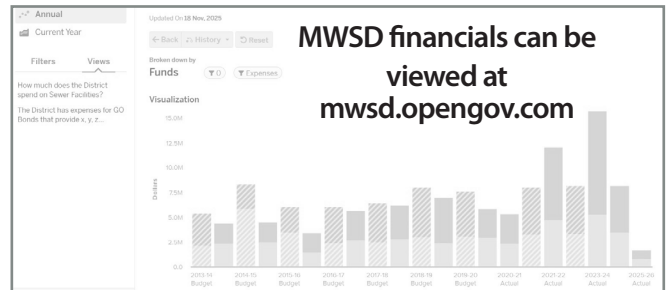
Annual
Current Year
Filters
Views
How much does the District spend on Sewer Facilities?
The District has expenses for GO Bonds that provide x, y, z...
Updated On 18 Nov, 2025
← Back
History
Reset
Broken down by
Funds
Expenses
Visualization
MWSD financials can be viewed at mwsd.opengov.com
15.0M
12.5M
10.0M
7.5M
5.0M
2.5M
0.0
Dollars
2013-14 Budget
2014-15 Budget
2015-16 Budget
2016-17 Budget
2017-18 Budget
2018-19 Budget
2019-20 Budget
2020-21 Actual
2021-22 Actual
2023-24 Actual
2025-26 Budget